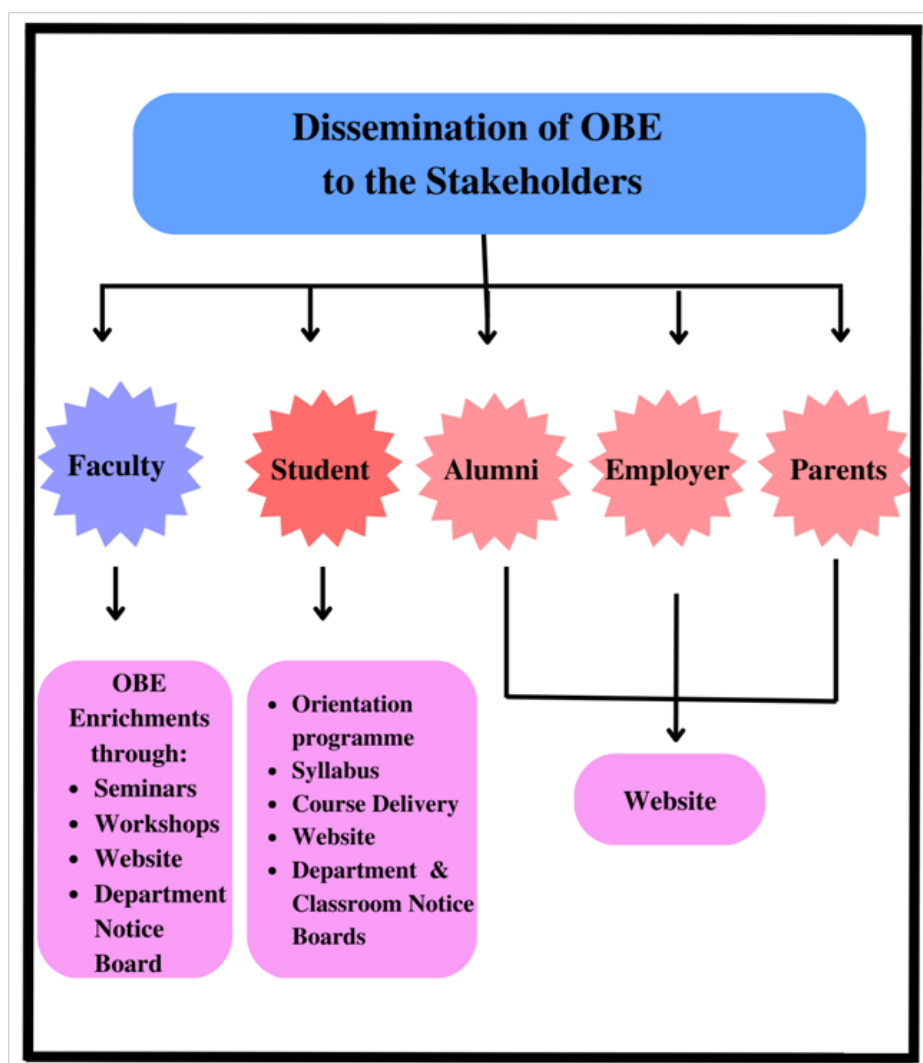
Dissemination of OBE to the Stakeholders

Faculty

Student

Alumni

Employer

Parents

OBE Enrichments through:
- Seminars
- Workshops
- Website
- Department Notice Board

- Orientation programme
- Syllabus
- Course Delivery
- Website
- Department & Classroom Notice Boards

Website